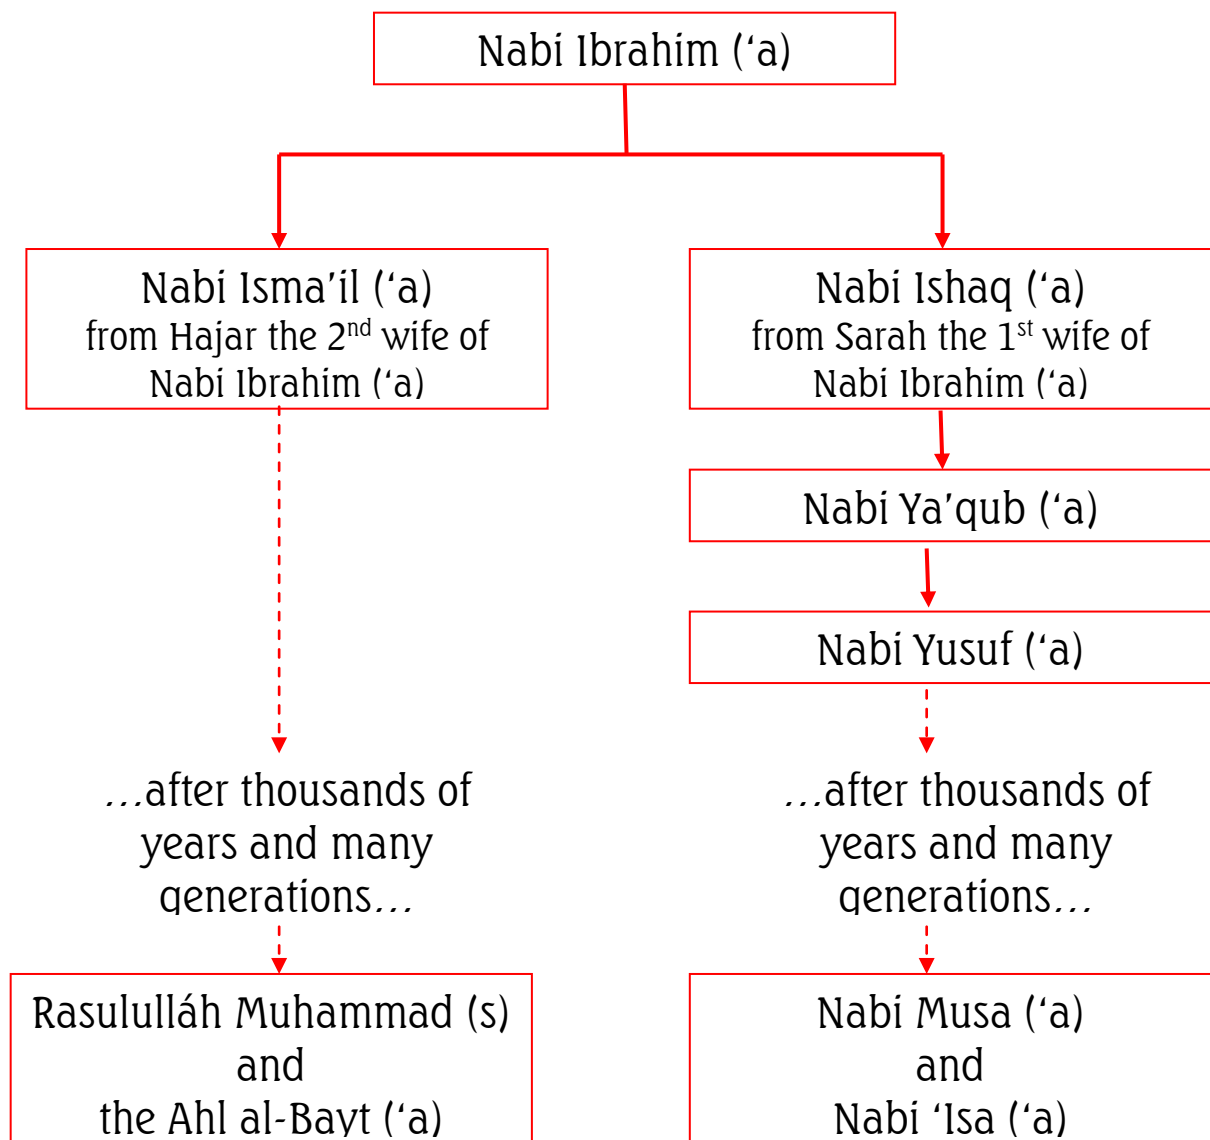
Nabi Ibrahim (‘a)

Nabi Isma’il (‘a)
from Hajar the 2$^{nd}$ wife of
Nabi Ibrahim (‘a)

Nabi Ishaq (‘a)
from Sarah the 1$^{st}$ wife of
Nabi Ibrahim (‘a)

Nabi Ya’qub (‘a)

Nabi Yusuf (‘a)

…after thousands of years and many generations…

…after thousands of years and many generations…

Rasululláh Muhammad (s)
and
the Ahl al-Bayt (‘a)

Nabi Musa (‘a)
and
Nabi ‘Isa (‘a)